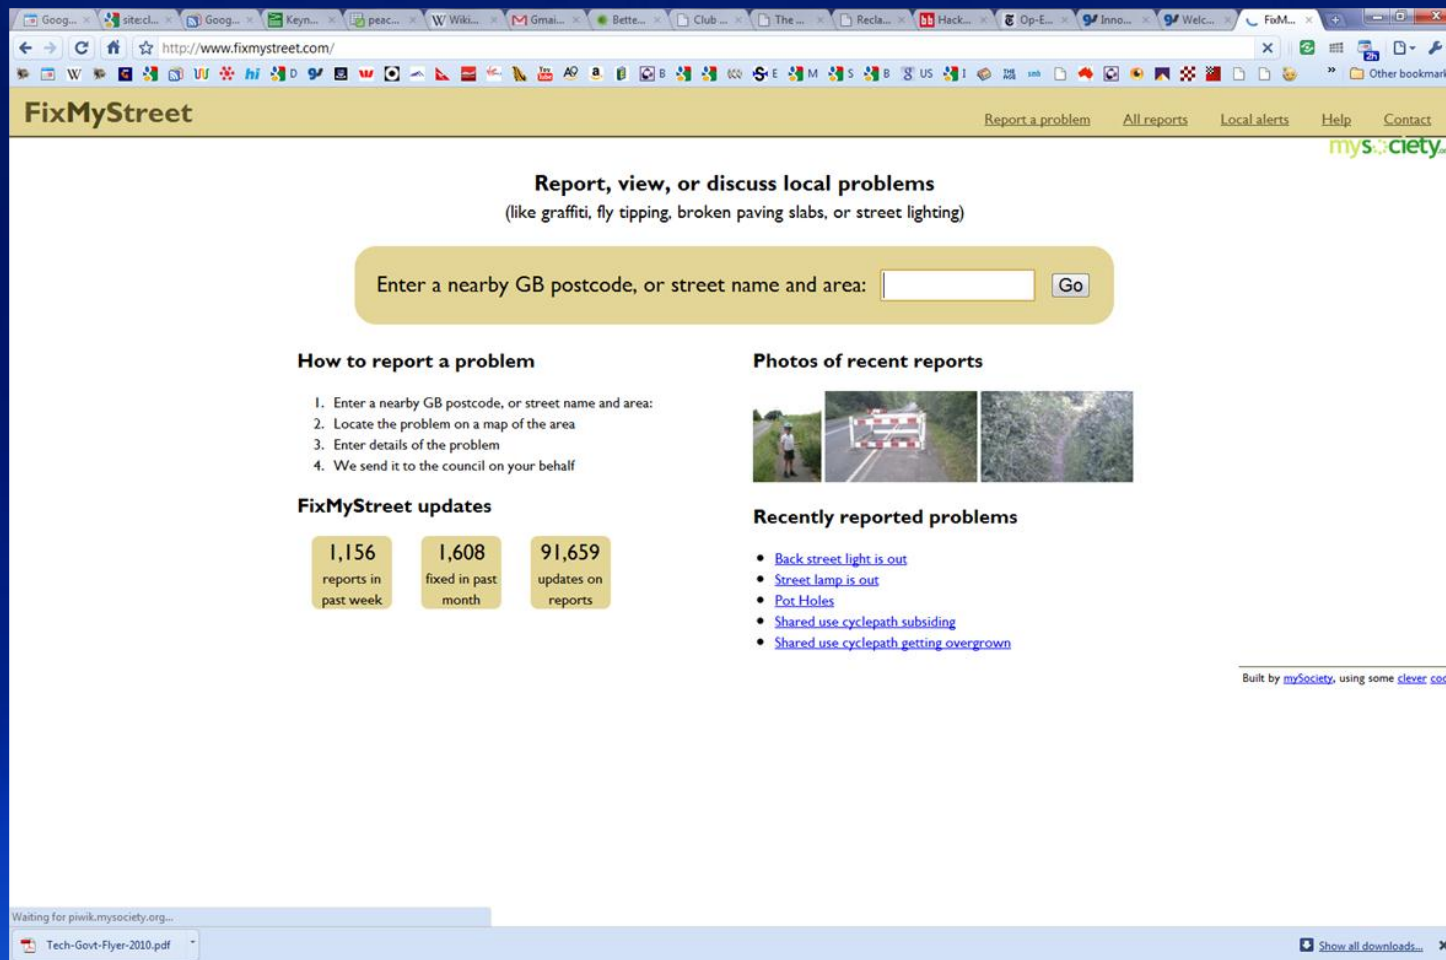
Goog... site:cl... Goog... Keyn... peac... Wiki... Gmai... Bette... Club ... The ... Recla... Hack... Op-E... Inno... Welc... FixM...

http://www.fixmystreet.com/

D E M S B US I

Other bookmarks

FixMyStreet

Report a problem All reports Local alerts Help Contact

mysociety

Report, view, or discuss local problems
(like graffiti, fly tipping, broken paving slabs, or street lighting)

Enter a nearby GB postcode, or street name and area: Go

How to report a problem

1. Enter a nearby GB postcode, or street name and area:
2. Locate the problem on a map of the area
3. Enter details of the problem
4. We send it to the council on your behalf

FixMyStreet updates

| 1,156 reports in past week | 1,608 fixed in past month | 91,659 updates on reports |
|---|---|---|

Photos of recent reports

Recently reported problems

- Back street light is out
- Street lamp is out
- Pot Holes
- Shared use cyclepath subsiding
- Shared use cyclepath getting overgrown

Built by mySociety, using some clever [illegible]

Waiting for piwik.mysociety.org...

Tech-Govt-Flyer-2010.pdf

Show all downloads...